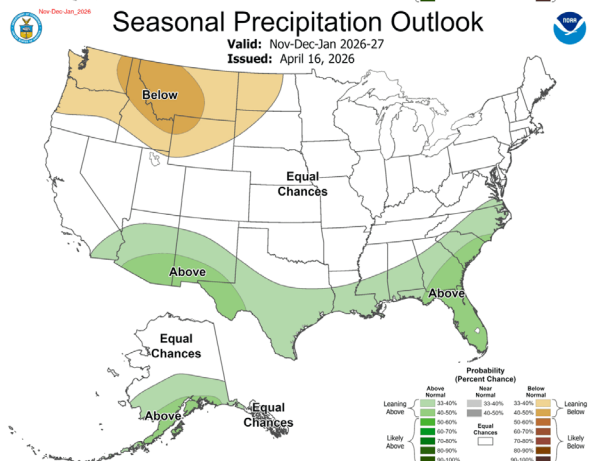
Nov-Dec-Jan_2026

Seasonal Precipitation Outlook

Valid: Nov-Dec-Jan 2026-27
Issued: April 16, 2026

Below

Equal Chances

Above

Above

Equal Chances

Above

Equal Chances

Probability (Percent Chance)

Above Normal
Near Normal
Below Normal

Leaning Above
33-40%
40-50%

50-60%
60-70%
Likely Above
70-80%
80-90%
90-100%

33-40%
40-50%

Equal Chances

Leaning Below
33-40%
40-50%

50-60%
60-70%
Likely Below
70-80%
80-90%
90-100%